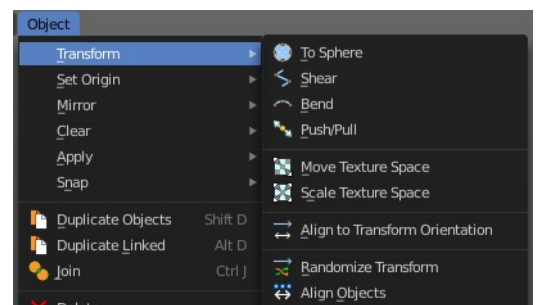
Object

Transform
Set Origin
Mirror
Clear
Apply
Snap

Duplicate Objects Shift D
Duplicate Linked Alt D
Join Ctrl J

To Sphere
Shear
Bend
Push/Pull

Move Texture Space
Scale Texture Space

Align to Transform Orientation

Randomize Transform
Align Objects